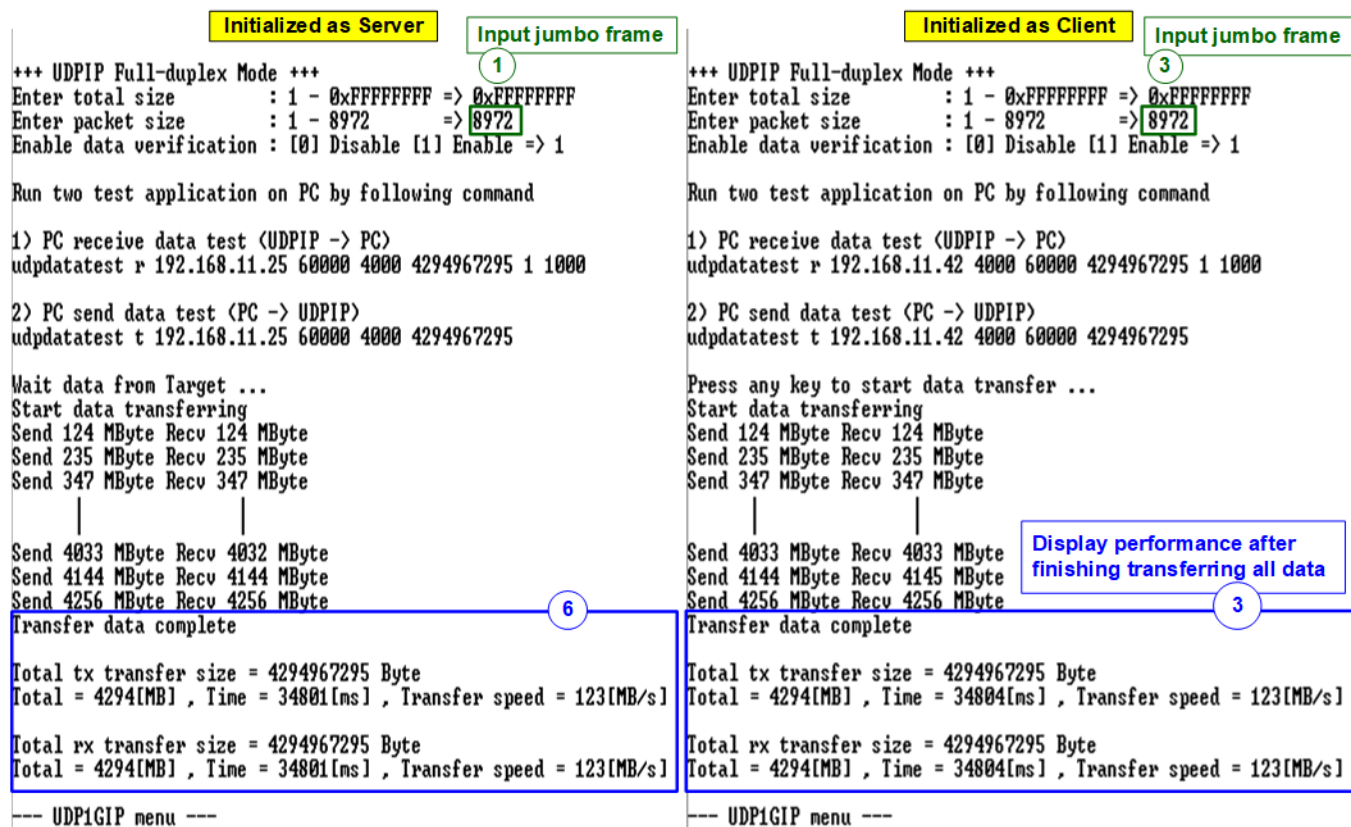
Initialized as Server

Input jumbo frame

1

+++ UDPIP Full-duplex Mode +++
Enter total size : 1 - 0xFFFFFFFF => 0xFFFFFFFF
Enter packet size : 1 - 8972 => 8972
Enable data verification : [0] Disable [1] Enable => 1

Run two test application on PC by following command

1) PC receive data test (UDPIP -> PC)
udpdatatest r 192.168.11.25 60000 4000 4294967295 1 1000

2) PC send data test (PC -> UDPIP)
udpdatatest t 192.168.11.25 60000 4000 4294967295

Wait data from Target ...
Start data transferring
Send 124 MByte Recv 124 MByte
Send 235 MByte Recv 235 MByte
Send 347 MByte Recv 347 MByte

Send 4033 MByte Recv 4032 MByte
Send 4144 MByte Recv 4144 MByte
Send 4256 MByte Recv 4256 MByte

6

Transfer data complete

Total tx transfer size = 4294967295 Byte
Total = 4294[MB] , Time = 34801[ms] , Transfer speed = 123[MB/s]

Total rx transfer size = 4294967295 Byte
Total = 4294[MB] , Time = 34801[ms] , Transfer speed = 123[MB/s]

--- UDP1GIP menu ---

Initialized as Client

Input jumbo frame

3

+++ UDPIP Full-duplex Mode +++
Enter total size : 1 - 0xFFFFFFFF => 0xFFFFFFFF
Enter packet size : 1 - 8972 => 8972
Enable data verification : [0] Disable [1] Enable => 1

Run two test application on PC by following command

1) PC receive data test (UDPIP -> PC)
udpdatatest r 192.168.11.42 4000 60000 4294967295 1 1000

2) PC send data test (PC -> UDPIP)
udpdatatest t 192.168.11.42 4000 60000 4294967295

Press any key to start data transfer ...
Start data transferring
Send 124 MByte Recv 124 MByte
Send 235 MByte Recv 235 MByte
Send 347 MByte Recv 347 MByte

Send 4033 MByte Recv 4033 MByte
Send 4144 MByte Recv 4145 MByte
Send 4256 MByte Recv 4256 MByte

Display performance after finishing transferring all data

3

Transfer data complete

Total tx transfer size = 4294967295 Byte
Total = 4294[MB] , Time = 34804[ms] , Transfer speed = 123[MB/s]

Total rx transfer size = 4294967295 Byte
Total = 4294[MB] , Time = 34804[ms] , Transfer speed = 123[MB/s]

--- UDP1GIP menu ---